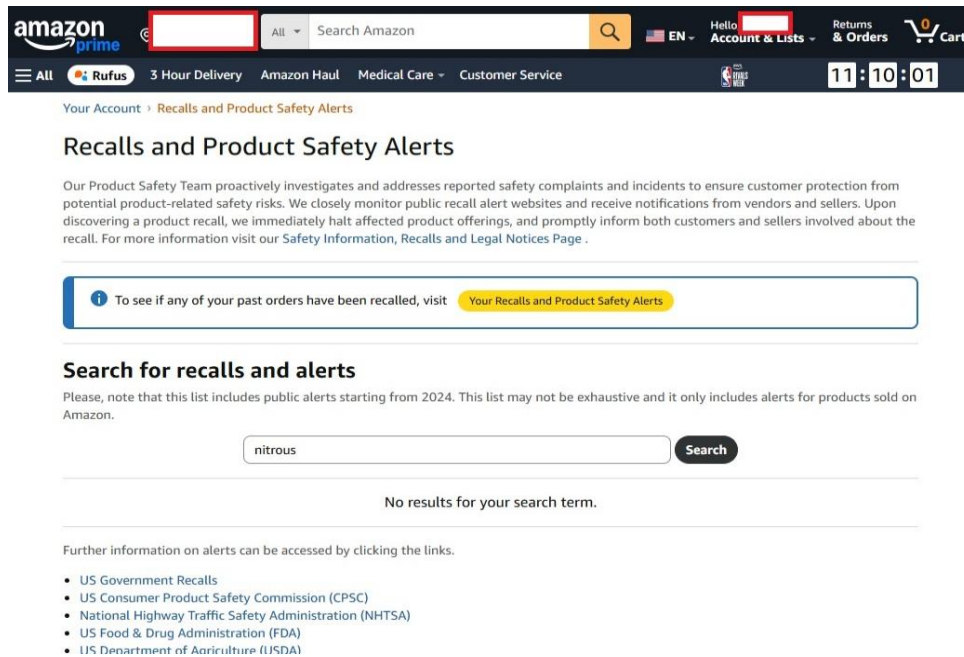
amazon prime

All Search Amazon

EN

Hello Account & Lists

Returns & Orders

0 Cart

All Rufus 3 Hour Delivery Amazon Haul Medical Care Customer Service

11:10:01

Your Account › Recalls and Product Safety Alerts

Recalls and Product Safety Alerts

Our Product Safety Team proactively investigates and addresses reported safety complaints and incidents to ensure customer protection from potential product-related safety risks. We closely monitor public recall alert websites and receive notifications from vendors and sellers. Upon discovering a product recall, we immediately halt affected product offerings, and promptly inform both customers and sellers involved about the recall. For more information visit our Safety Information, Recalls and Legal Notices Page .

To see if any of your past orders have been recalled, visit Your Recalls and Product Safety Alerts

Search for recalls and alerts

Please, note that this list includes public alerts starting from 2024. This list may not be exhaustive and it only includes alerts for products sold on Amazon.

nitrous

Search

No results for your search term.

Further information on alerts can be accessed by clicking the links.

- US Government Recalls
- US Consumer Product Safety Commission (CPSC)
- National Highway Traffic Safety Administration (NHTSA)
- US Food & Drug Administration (FDA)
- US Department of Agriculture (USDA)